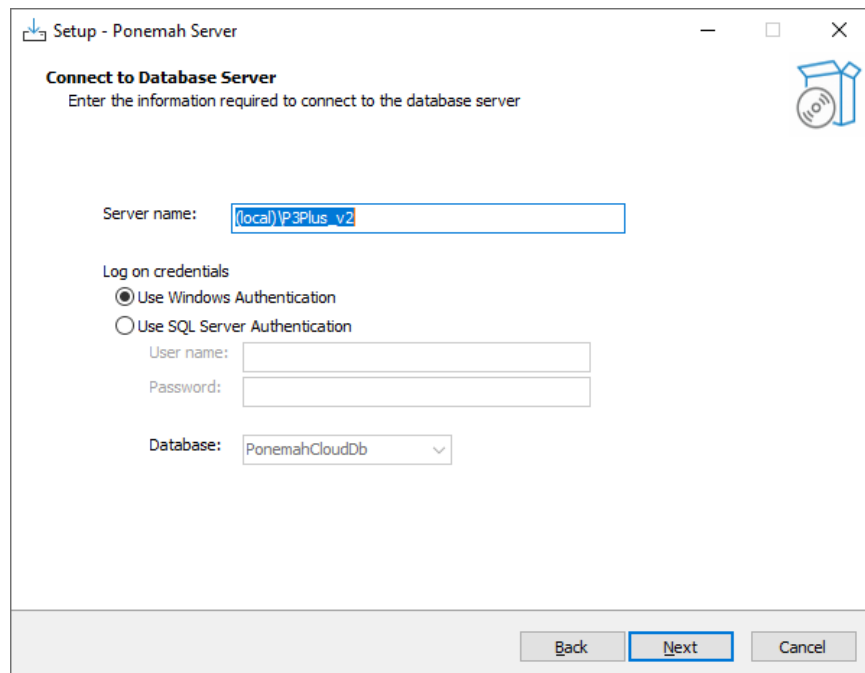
Setup - Ponemah Server

Connect to Database Server
Enter the information required to connect to the database server

Server name: (local)\P3Plus_v2

Log on credentials
Use Windows Authentication
Use SQL Server Authentication
User name:
Password:

Database: PonemahCloudDb

Back Next Cancel